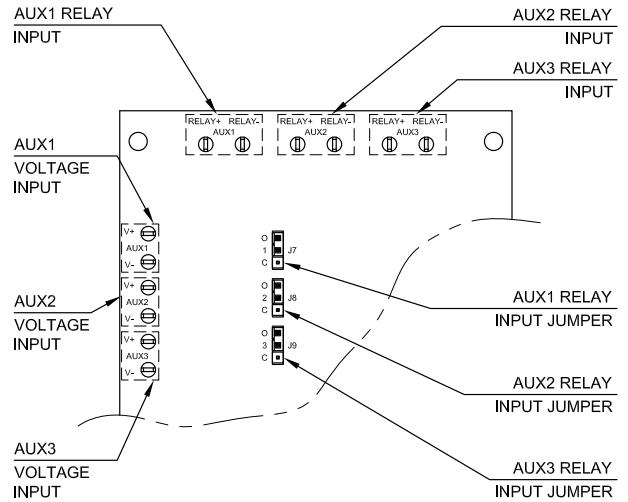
AUX1 RELAY
INPUT

AUX2 RELAY
INPUT

AUX3 RELAY
INPUT

RELAY+ RELAY-
AUX1

RELAY+ RELAY-
AUX2

RELAY+ RELAY-
AUX3

AUX1
VOLTAGE
INPUT

V+
AUX1
V-

AUX2
VOLTAGE
INPUT

V+
AUX2
V-

V+
AUX3
V-

O
1
C
J7

O
2
C
J8

O
3
C
J9

AUX1 RELAY
INPUT JUMPER

AUX2 RELAY
INPUT JUMPER

AUX3 RELAY
INPUT JUMPER

AUX3
VOLTAGE
INPUT